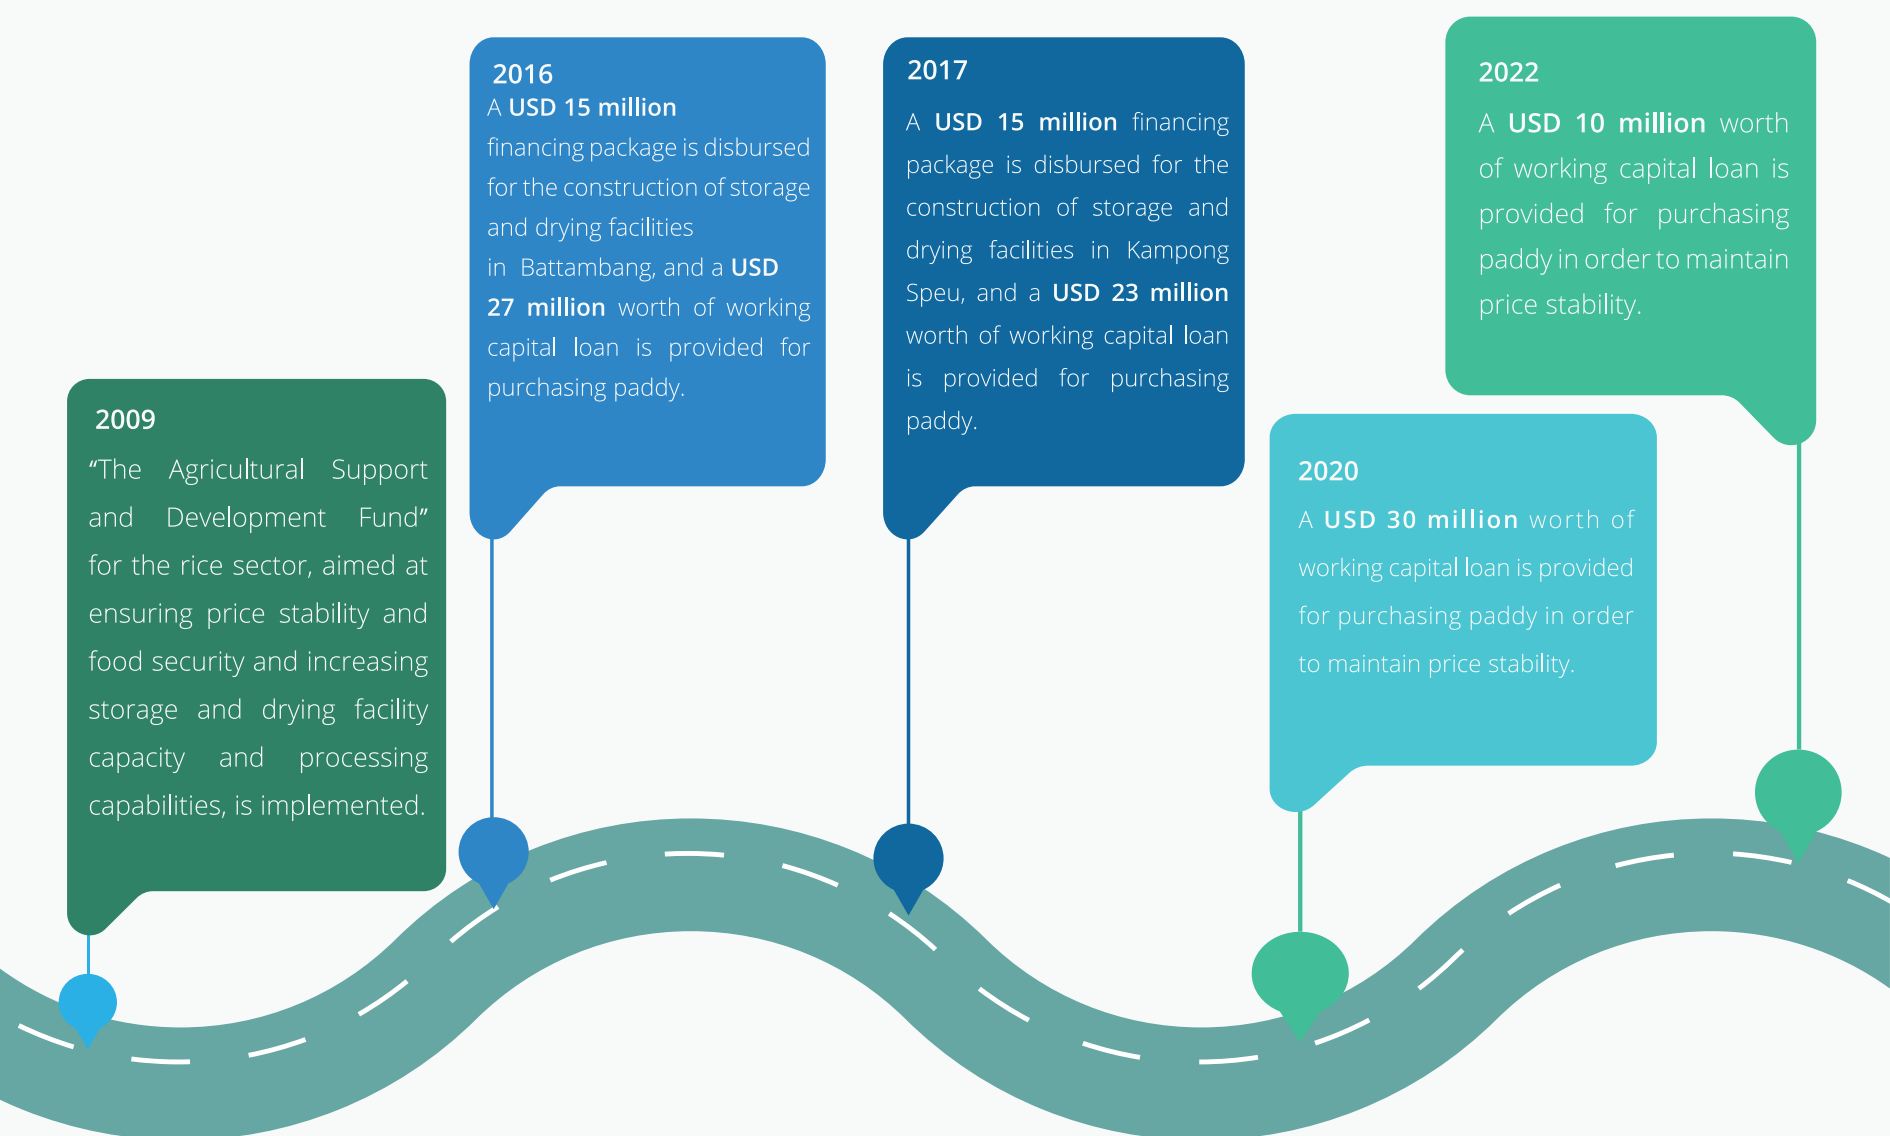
2009
"The Agricultural Support and Development Fund" for the rice sector, aimed at ensuring price stability and food security and increasing storage and drying facility capacity and processing capabilities, is implemented.

2016
A USD 15 million financing package is disbursed for the construction of storage and drying facilities in Battambang, and a USD 27 million worth of working capital loan is provided for purchasing paddy.

2017
A USD 15 million financing package is disbursed for the construction of storage and drying facilities in Kampong Speu, and a USD 23 million worth of working capital loan is provided for purchasing paddy.

2020
A USD 30 million worth of working capital loan is provided for purchasing paddy in order to maintain price stability.

2022
A USD 10 million worth of working capital loan is provided for purchasing paddy in order to maintain price stability.